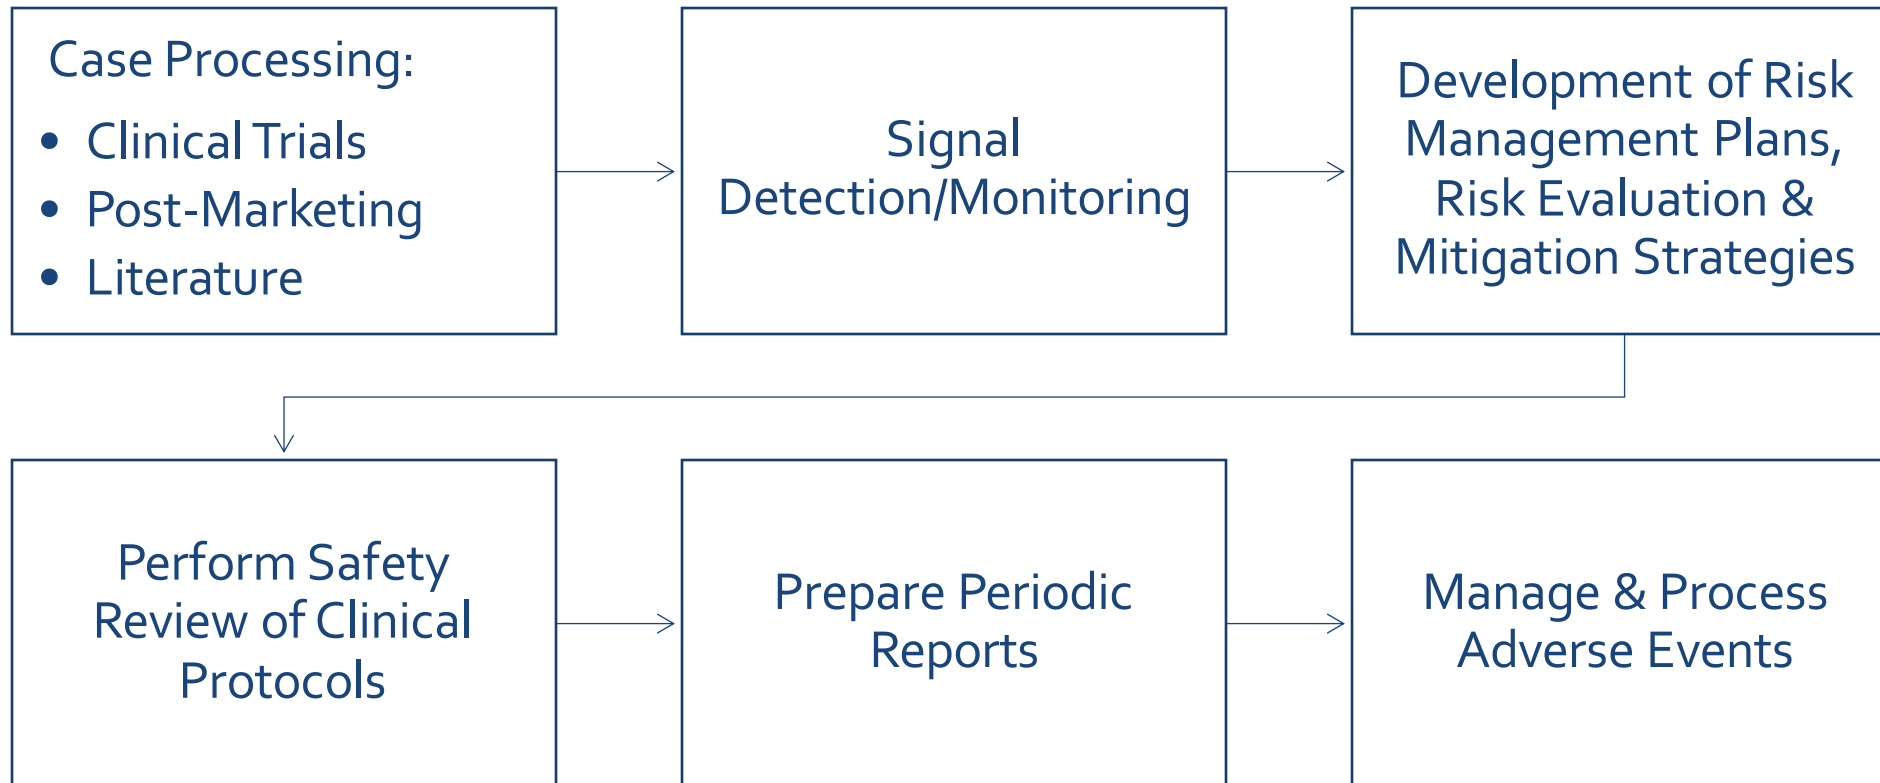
Case Processing:
- Clinical Trials
- Post-Marketing
- Literature

Signal Detection/Monitoring

Development of Risk Management Plans, Risk Evaluation & Mitigation Strategies

Perform Safety Review of Clinical Protocols

Prepare Periodic Reports

Manage & Process Adverse Events